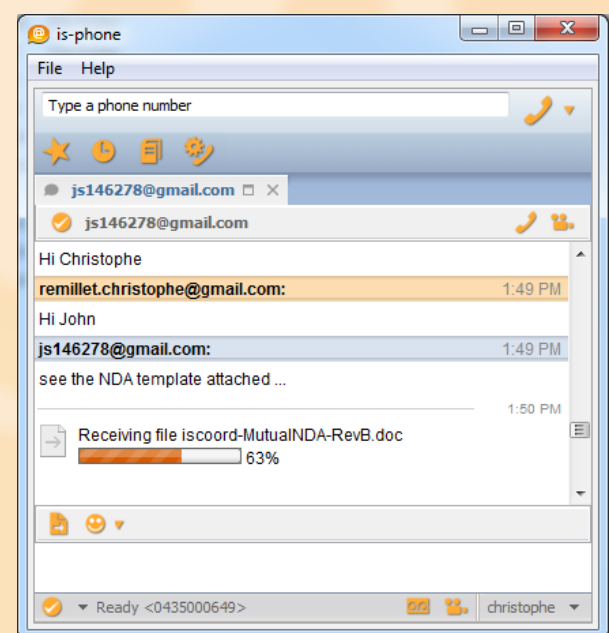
is-phone

File Help

Type a phone number

js146278@gmail.com

js146278@gmail.com

Hi Christophe

remillet.christophe@gmail.com: 1:49 PM

Hi John

js146278@gmail.com: 1:49 PM

see the NDA template attached ...

1:50 PM

Receiving file iscoord-MutualNDA-RevB.doc

63%

Ready <0435000649>

christophe